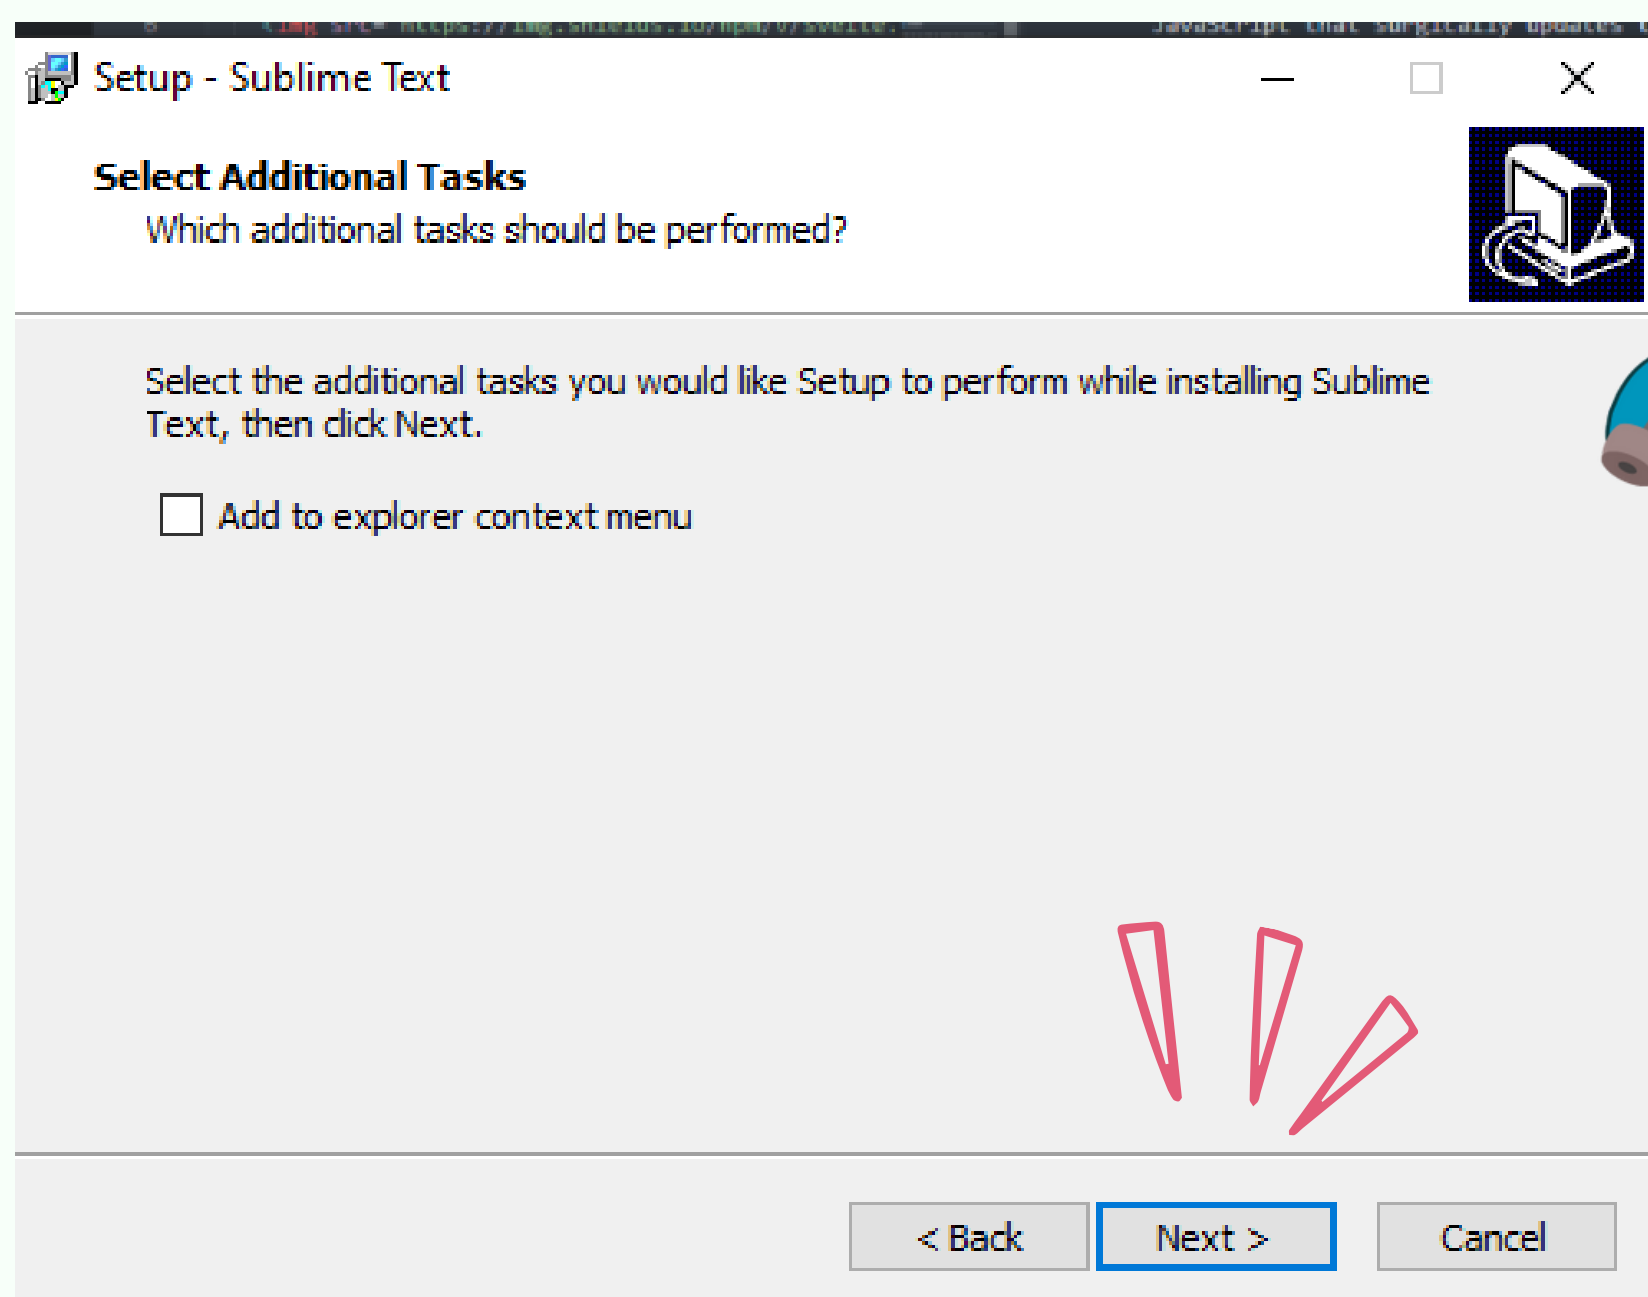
Setup - Sublime Text

Select Additional Tasks
Which additional tasks should be performed?

Select the additional tasks you would like Setup to perform while installing Sublime Text, then click Next.

Add to explorer context menu

< Back
Next >
Cancel